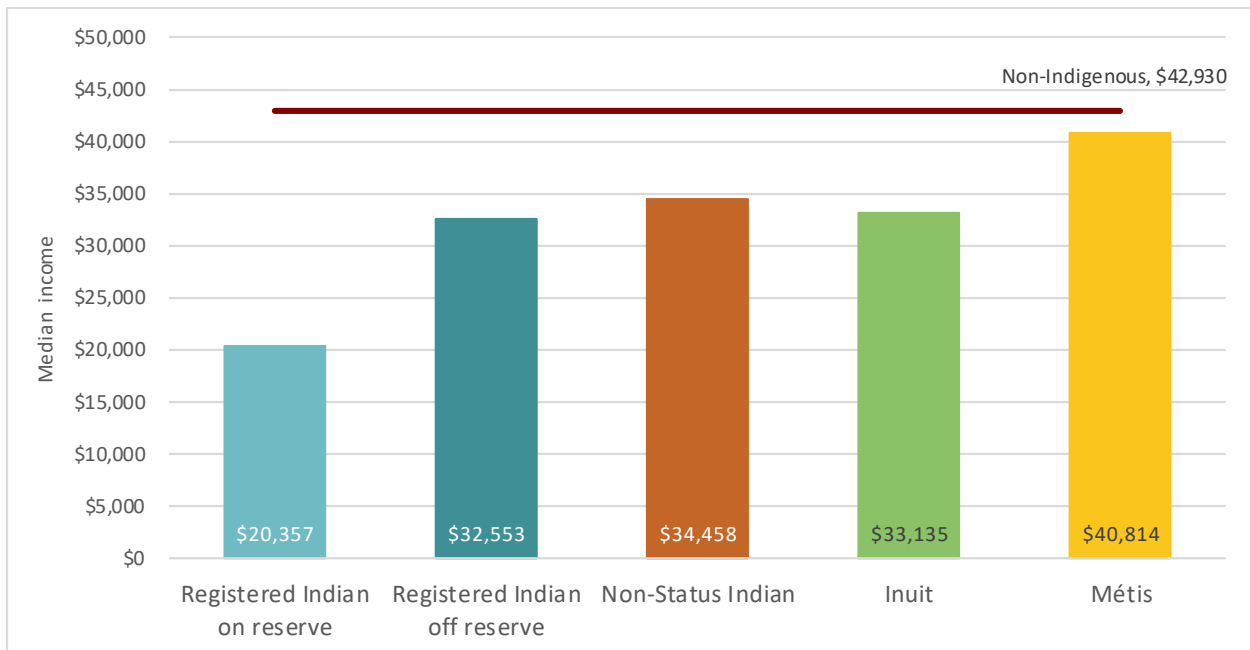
$50,000
$45,000
$40,000
$35,000
$30,000
$25,000
$20,000
$15,000
$10,000
$5,000
$0

Median income

Non-Indigenous, $42,930

$20,357
$32,553
$34,458
$33,135
$40,814

Registered Indian on reserve
Registered Indian off reserve
Non-Status Indian
Inuit
Métis